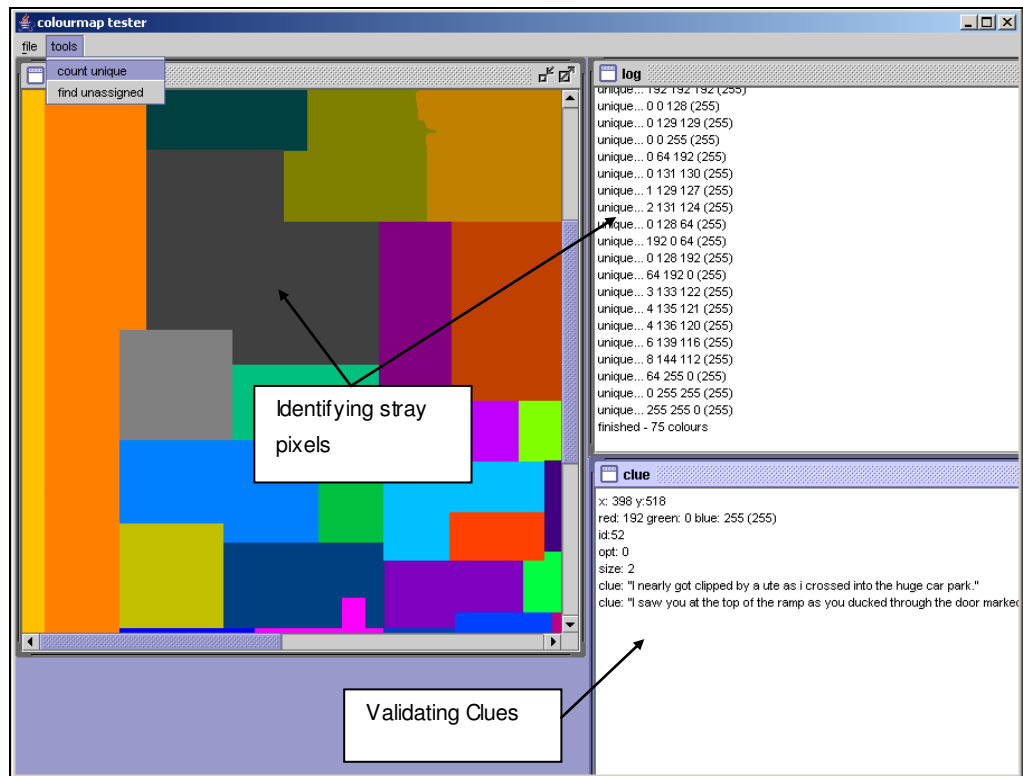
colourmap tester

file tools

count unique
find unassigned

log

unique... 192 192 192 (255)
unique... 0 0 128 (255)
unique... 0 129 129 (255)
unique... 0 0 255 (255)
unique... 0 64 192 (255)
unique... 0 131 130 (255)
unique... 1 129 127 (255)
unique... 2 131 124 (255)
unique... 0 128 64 (255)
unique... 192 0 64 (255)
unique... 0 128 192 (255)
unique... 64 192 0 (255)
unique... 3 133 122 (255)
unique... 4 135 121 (255)
unique... 4 136 120 (255)
unique... 6 139 116 (255)
unique... 8 144 112 (255)
unique... 64 255 0 (255)
unique... 0 255 255 (255)
unique... 255 255 0 (255)
finished - 75 colours

Identifying stray pixels

clue

x: 398 y:518
red: 192 green: 0 blue: 255 (255)
id:52
opt: 0
size: 2
clue: "I nearly got clipped by a ute as i crossed into the huge car park."
clue: "I saw you at the top of the ramp as you ducked through the door marked

Validating Clues